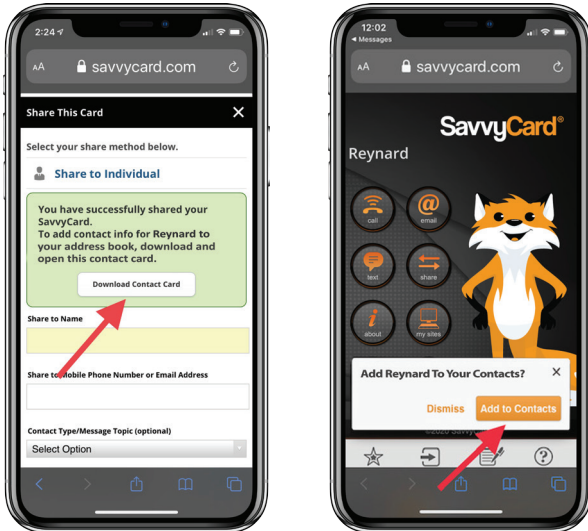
2:24

AA savvycard.com

Share This Card

Select your share method below.

Share to Individual

You have successfully shared your SavvyCard. To add contact info for Reynard to your address book, download and open this contact card.

Download Contact Card

Share to Name

Share to Mobile Phone Number or Email Address

Contact Type/Message Topic (optional)

Select Option

12:02
◀ Messages

AA savvycard.com

SavvyCard®

Reynard

call

email

text

share

about

my sites

Add Reynard To Your Contacts?

Dismiss

Add to Contacts

©2020 Savvy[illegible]